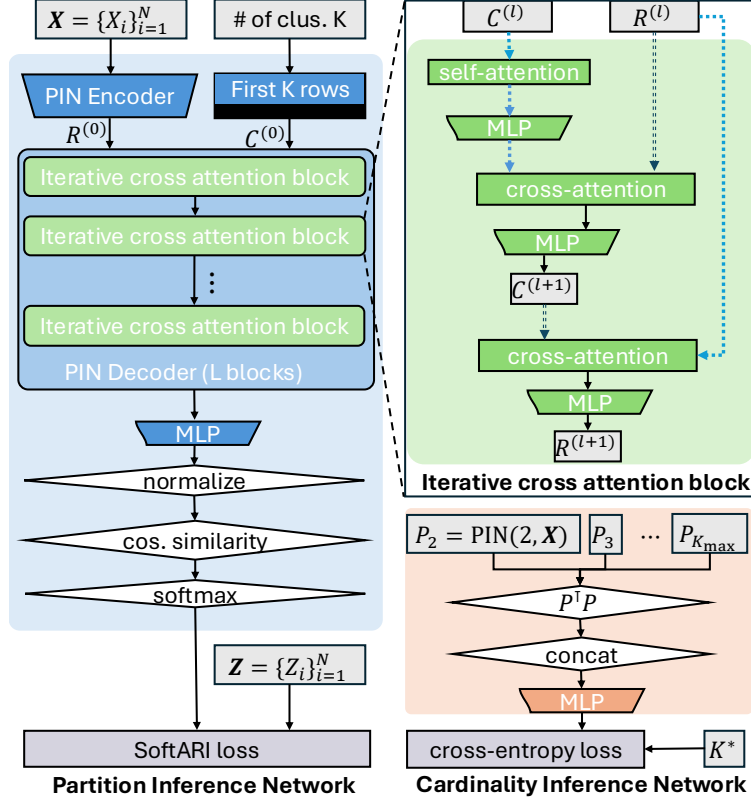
$\boldsymbol{X} = \{X_i\}_{i=1}^N$

# of clus. K

PIN Encoder

First K rows

$R^{(0)}$

$C^{(0)}$

Iterative cross attention block

Iterative cross attention block

⋮

Iterative cross attention block

PIN Decoder (L blocks)

MLP

normalize

cos. similarity

softmax

$\boldsymbol{Z} = \{Z_i\}_{i=1}^N$

SoftARI loss

Partition Inference Network

$C^{(l)}$

$R^{(l)}$

self-attention

MLP

cross-attention

MLP

$C^{(l+1)}$

cross-attention

MLP

$R^{(l+1)}$

Iterative cross attention block

$P_2 = \mathrm{PIN}(2, \boldsymbol{X})$

$P_3$

⋯

$P_{K_{\max}}$

$P^{\intercal}P$

concat

MLP

cross-entropy loss

$K^*$

Cardinality Inference Network